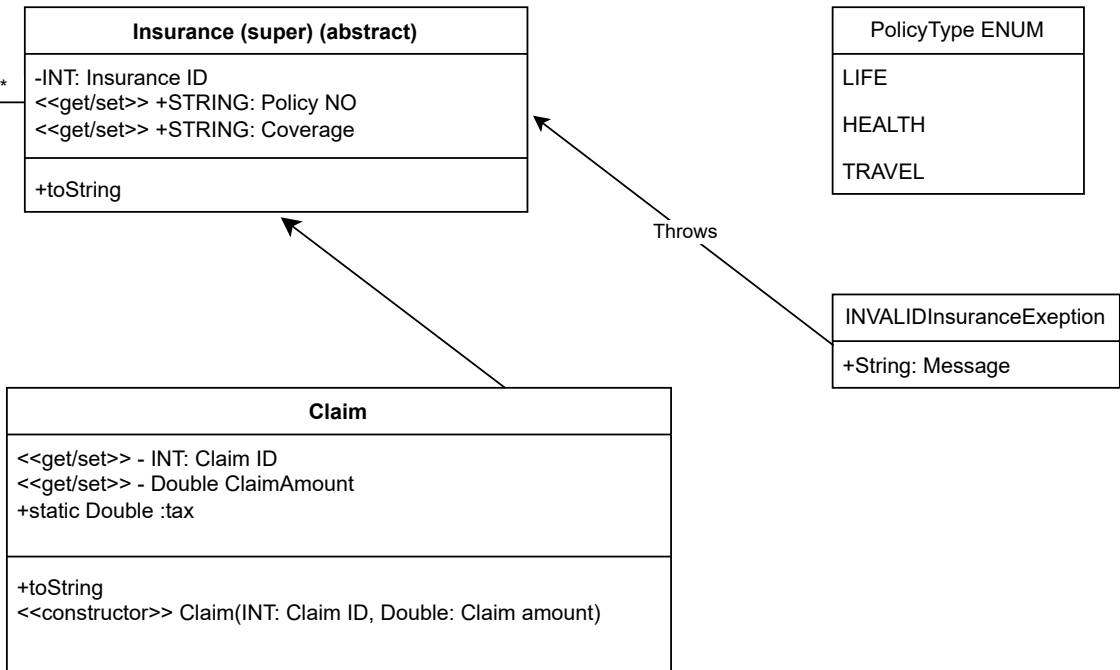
Insurance (super) (abstract)

-INT: Insurance ID
<<get/set>> +STRING: Policy NO
<<get/set>> +STRING: Coverage

+toString

*

PolicyType ENUM

LIFE

HEALTH

TRAVEL

Throws

INVALIDInsuranceExeption

+String: Message

Claim

<<get/set>> - INT: Claim ID
<<get/set>> - Double ClaimAmount
+static Double :tax

+toString
<<constructor>> Claim(INT: Claim ID, Double: Claim amount)